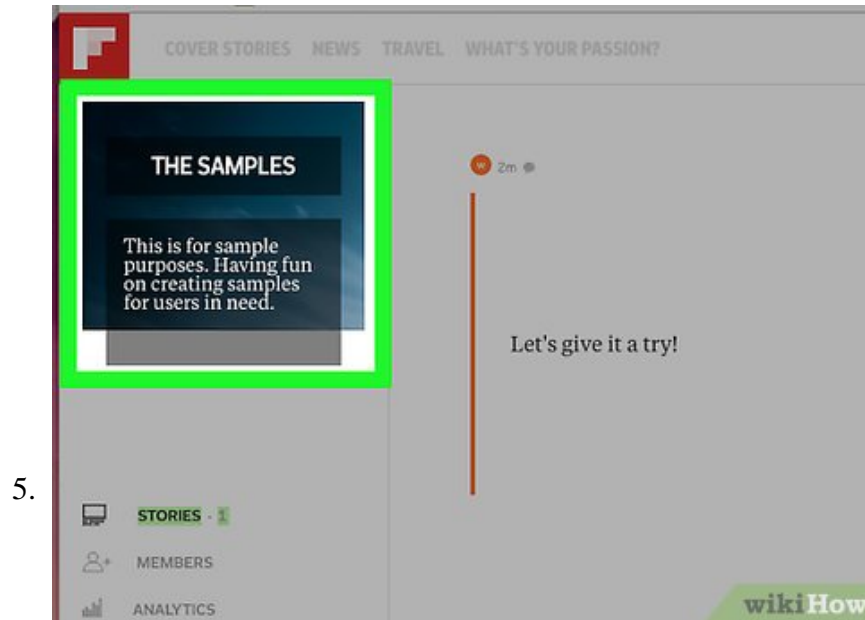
5.

COVER STORIES NEWS TRAVEL WHAT'S YOUR PASSION?

THE SAMPLES

This is for sample purposes. Having fun on creating samples for users in need.

W 2m

Let's give it a try!

STORIES · 1

MEMBERS

ANALYTICS

wikiHow